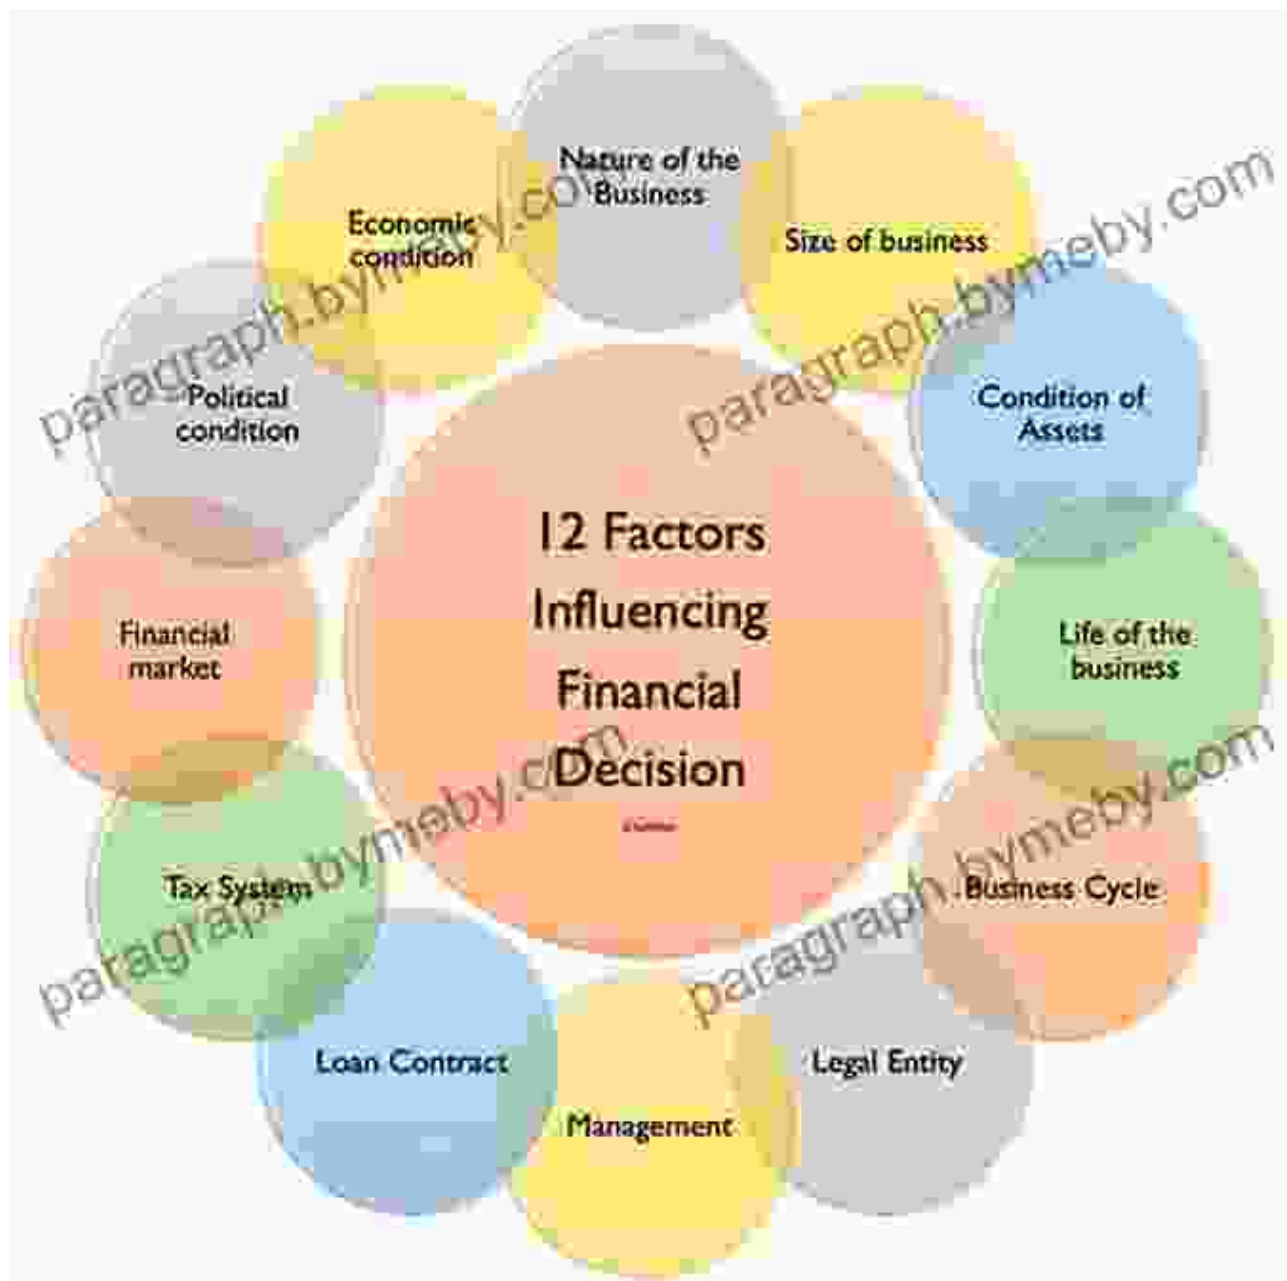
12 Factors Influencing Financial Decision

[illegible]

Nature of the Business

Size of business

Condition of Assets

Life of the business

Business Cycle

Legal Entity

Management

Loan Contract

Tax System

Financial market

Political condition

Economic condition

paragraph.bymeby.com

paragraph.bymeby.com

paragraph.bymeby.com

paragraph.bymeby.com